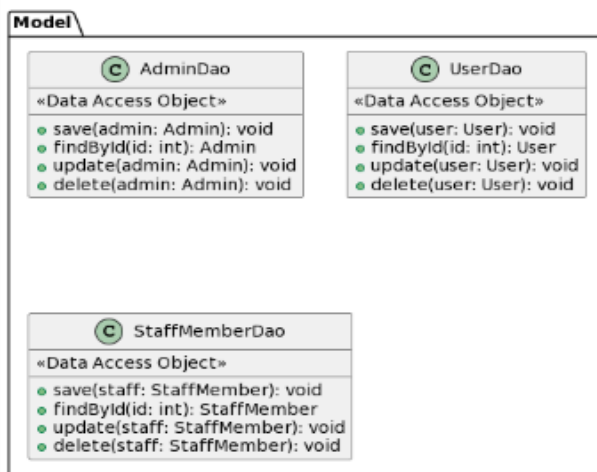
Model

C AdminDao

«Data Access Object»

save(admin: Admin): void
findById(id: int): Admin
update(admin: Admin): void
delete(admin: Admin): void

C UserDao

«Data Access Object»

save(user: User): void
findById(id: int): User
update(user: User): void
delete(user: User): void

C StaffMemberDao

«Data Access Object»

save(staff: StaffMember): void
findById(id: int): StaffMember
update(staff: StaffMember): void
delete(staff: StaffMember): void